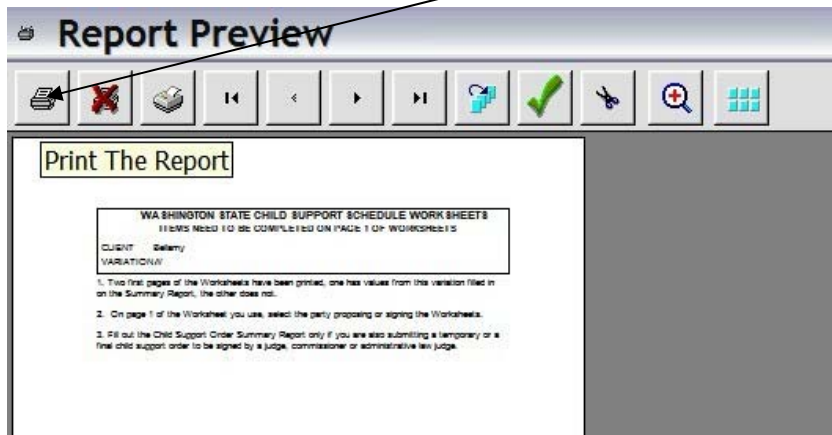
Report Preview

Print The Report

WASHINGTON STATE CHILD SUPPORT SCHEDULE WORKSHEETS
ITEMS NEED TO BE COMPLETED ON PAGE 1 OF WORKSHEETS

CLIENT Bellamy
VARIATION#

1. Two first pages of the Worksheets have been printed, one has values from this variation filled in on the Summary Report, the other does not.

2. On page 1 of the Worksheet you use, select the party proposing or signing the Worksheets.

3. Fill out the Child Support Order Summary Report only if you are also submitting a temporary or a final child support order to be signed by a judge, commissioner or administrative law judge.